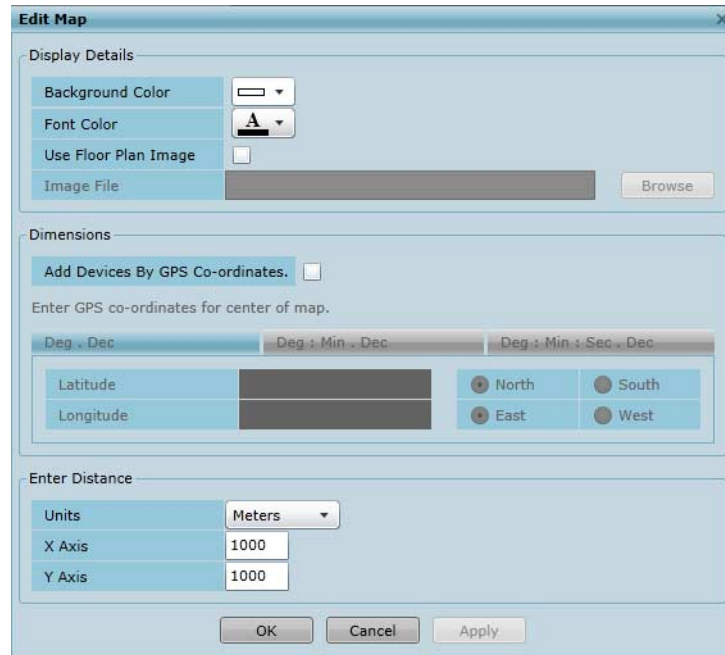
Edit Map

Display Details

Background Color

Font Color

A

Use Floor Plan Image

Image File

Browse

Dimensions

Add Devices By GPS Co-ordinates.

Enter GPS co-ordinates for center of map.

Deg . Dec

Deg : Min . Dec

Deg : Min : Sec . Dec

Latitude

Longitude

North

South

East

West

Enter Distance

| Units | Meters |
|---|---|
| X Axis | 1000 |
| Y Axis | 1000 |

OK

Cancel

Apply